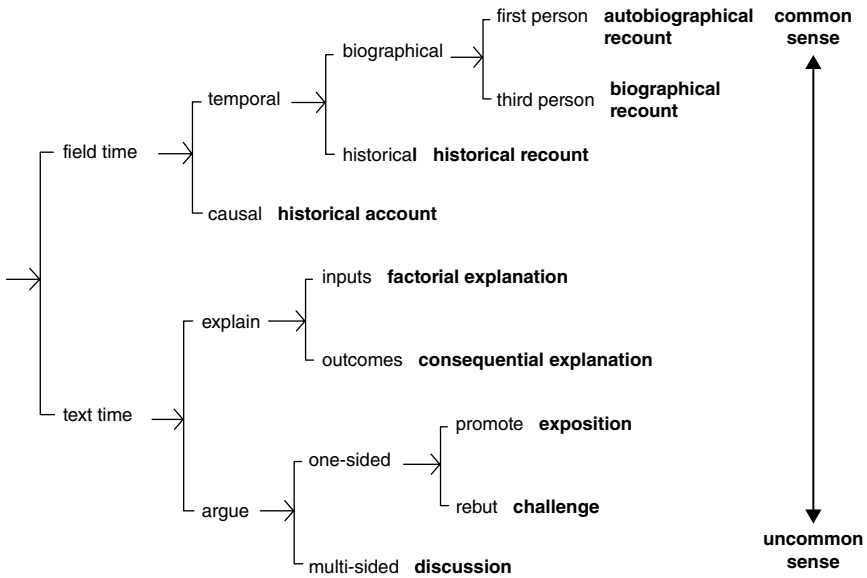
field time

temporal

biographical

first person **autobiographical recount**

third person **biographical recount**

historical **historical recount**

causal **historical account**

text time

explain

inputs **factorial explanation**

outcomes **consequential explanation**

argue

one-sided

promote **exposition**

rebut **challenge**

multi-sided **discussion**

**common sense**

**uncommon sense**